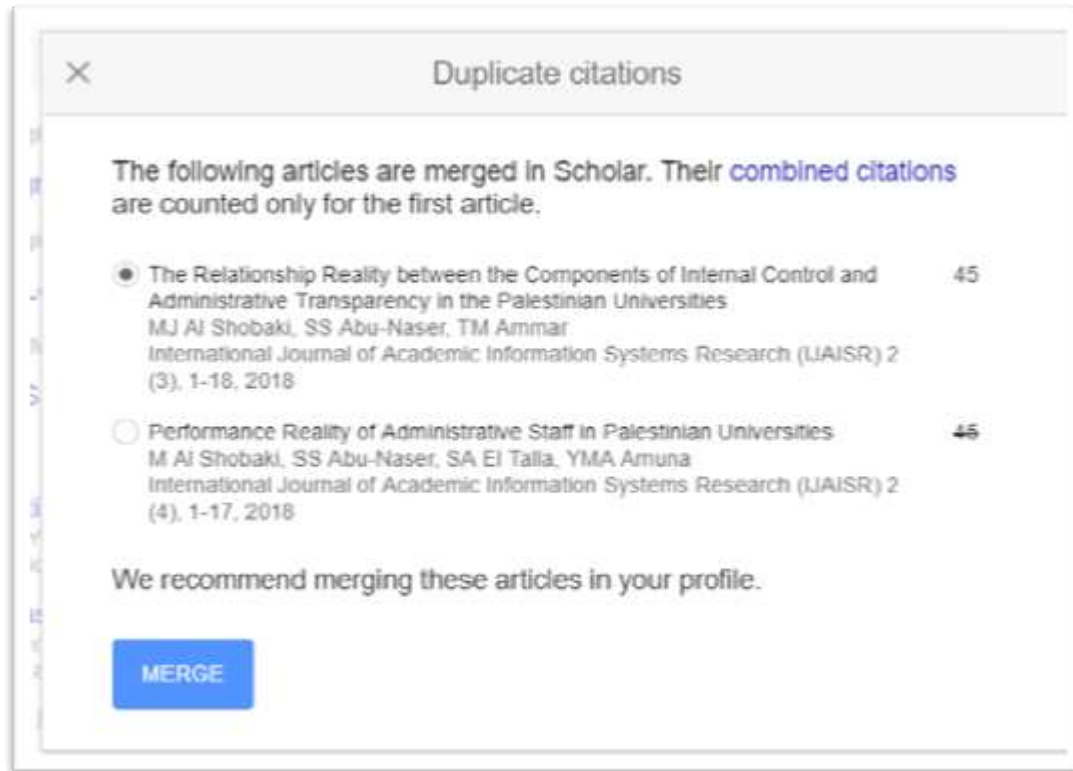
×

Duplicate citations

The following articles are merged in Scholar. Their combined citations are counted only for the first article.

The Relationship Reality between the Components of Internal Control and Administrative Transparency in the Palestinian Universities
MJ Al Shobaki, SS Abu-Naser, TM Ammar
International Journal of Academic Information Systems Research (IJAISR) 2 (3), 1-18, 2018

45

Performance Reality of Administrative Staff in Palestinian Universities
M Al Shobaki, SS Abu-Naser, SA El Talla, YMA Amuna
International Journal of Academic Information Systems Research (IJAISR) 2 (4), 1-17, 2018

~~45~~

We recommend merging these articles in your profile.

MERGE